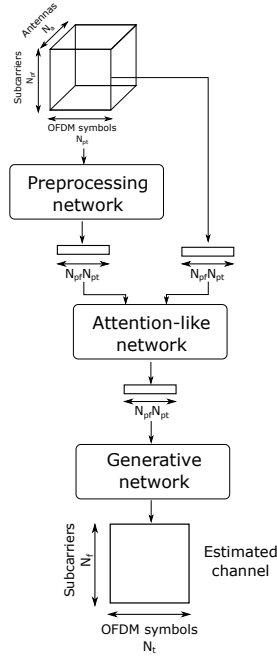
Antennas
$N_r$
Subcarriers
$N_{pf}$
OFDM symbols
$N_{pt}$

Preprocessing network

$N_{pf}N_{pt}$

$N_{pf}N_{pt}$

Attention-like network

$N_{pf}N_{pt}$

Generative network

Subcarriers
$N_f$

Estimated channel

OFDM symbols
$N_t$